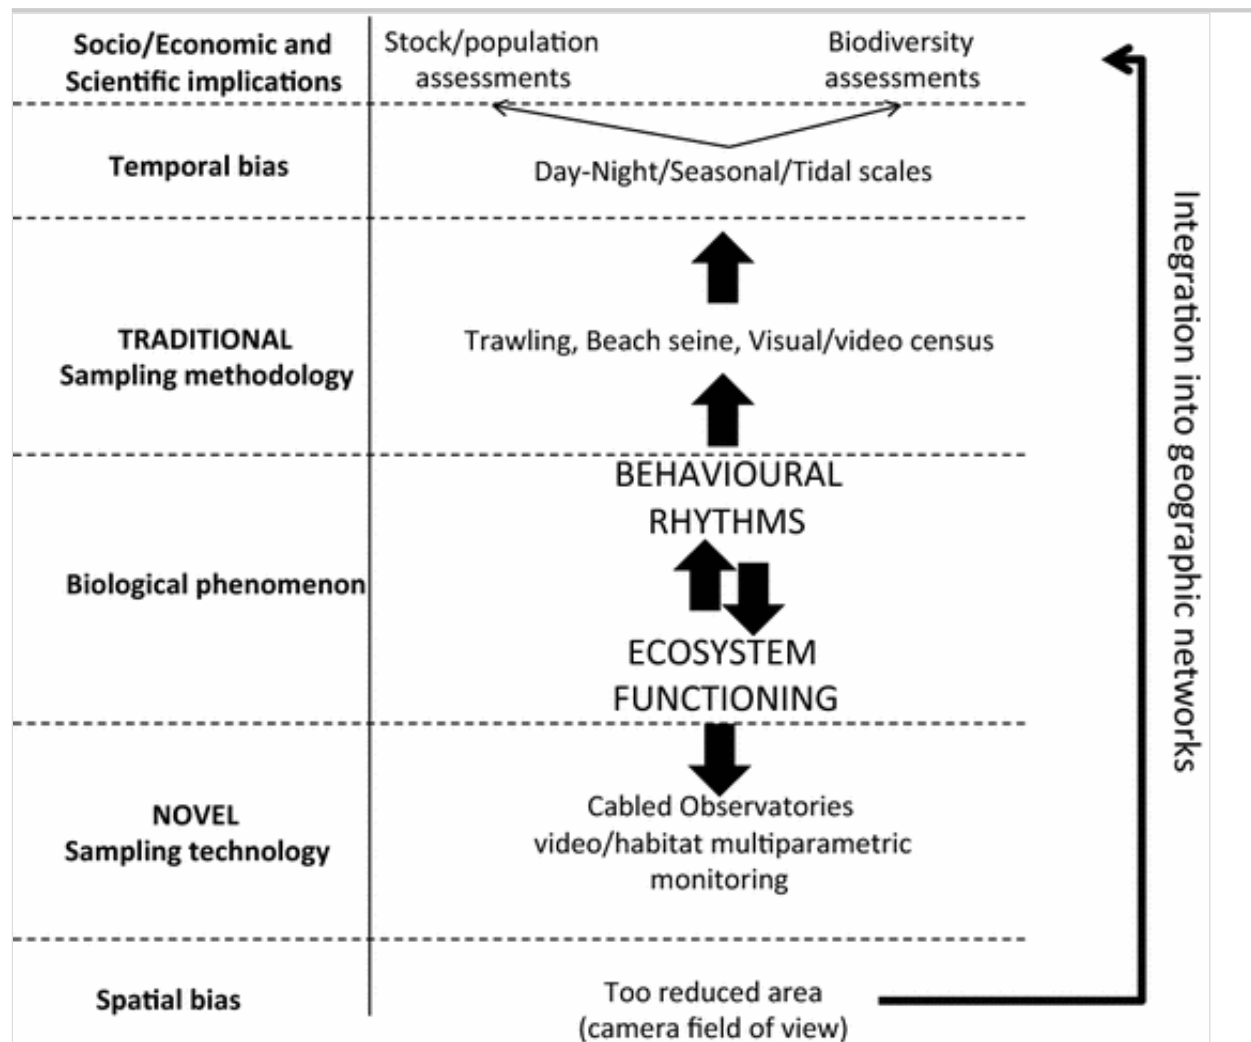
Socio/Economic and Scientific implications

Stock/population assessments

Biodiversity assessments

Temporal bias

Day-Night/Seasonal/Tidal scales

TRADITIONAL Sampling methodology

Trawling, Beach seine, Visual/video census

Biological phenomenon

BEHAVIOURAL RHYTHMS

ECOSYSTEM FUNCTIONING

NOVEL Sampling technology

Cabled Observatories video/habitat multiparametric monitoring

Spatial bias

Too reduced area (camera field of view)

Integration into geographic networks